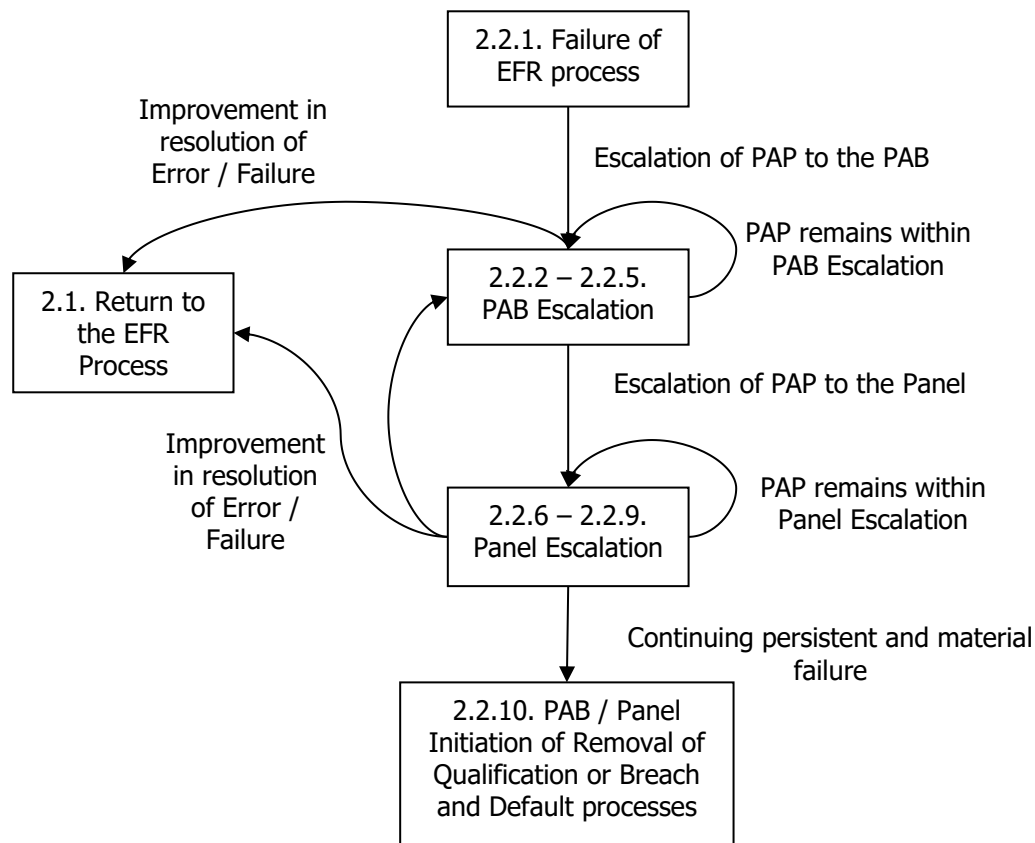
2.2.1. Failure of EFR process

Improvement in resolution of Error / Failure

Escalation of PAP to the PAB

PAP remains within PAB Escalation

2.1. Return to the EFR Process

2.2.2 – 2.2.5. PAB Escalation

Escalation of PAP to the Panel

Improvement in resolution of Error / Failure

PAP remains within Panel Escalation

2.2.6 – 2.2.9. Panel Escalation

Continuing persistent and material failure

2.2.10. PAB / Panel Initiation of Removal of Qualification or Breach and Default processes